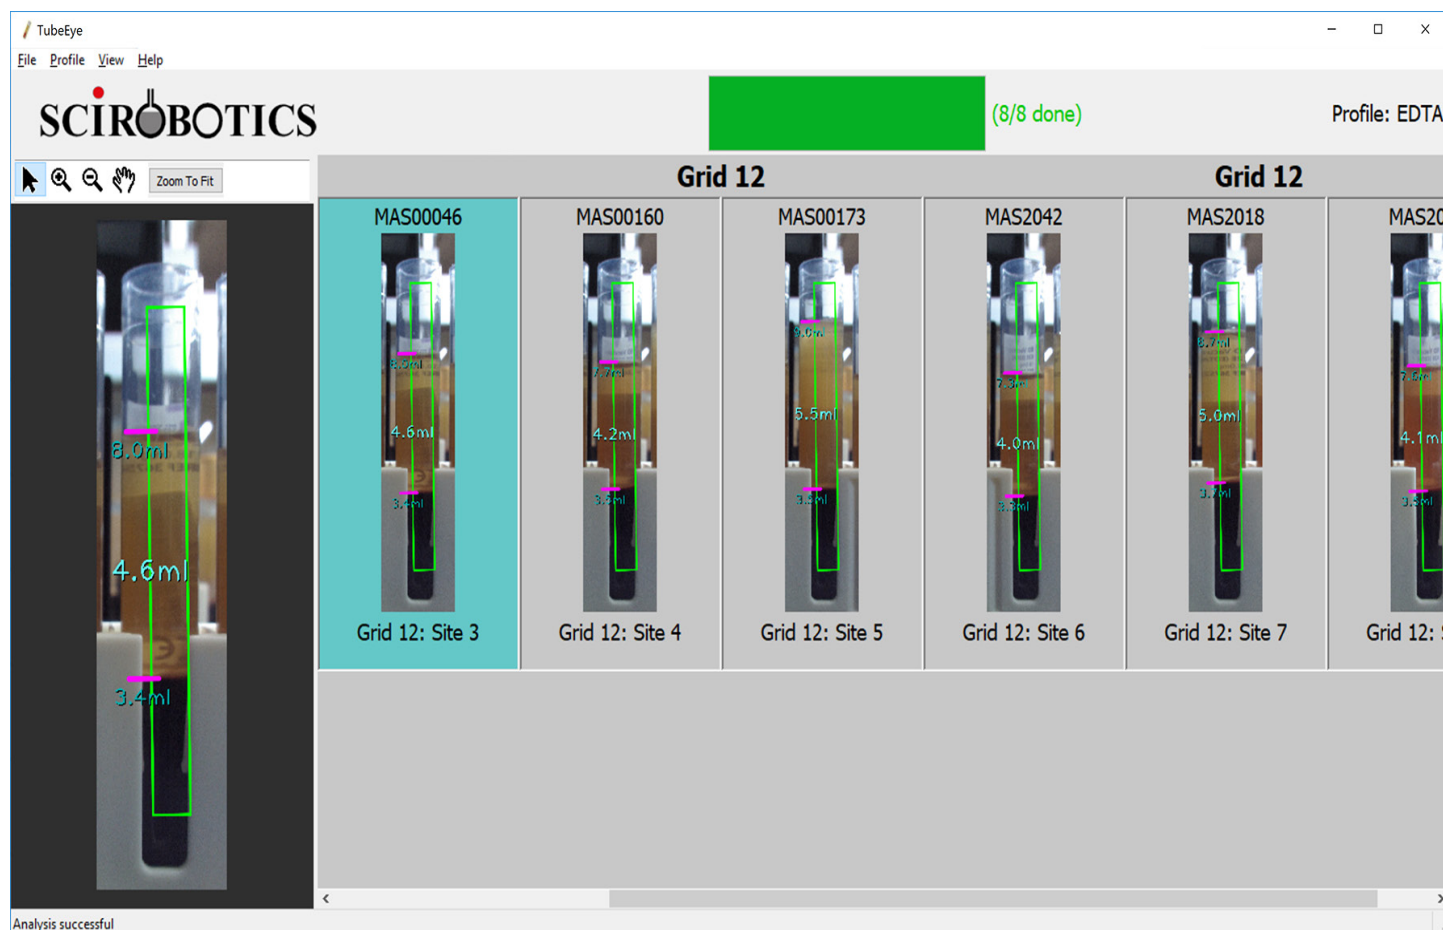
TubeEye

File Profile View Help

SCIROBOTICS

(8/8 done)

Profile: EDTA

Zoom To Fit

8.0ml
4.6ml
3.4ml

Grid 12

Grid 12

MAS00046
8.0ml
4.6ml
3.4ml
Grid 12: Site 3

MAS00160
7.7ml
4.2ml
3.5ml
Grid 12: Site 4

MAS00173
9.0ml
5.5ml
3.5ml
Grid 12: Site 5

MAS2042
7.3ml
4.0ml
3.3ml
Grid 12: Site 6

MAS2018
8.7ml
5.0ml
3.7ml
Grid 12: Site 7

MAS20
7.6ml
4.1ml
3.5ml
Grid 12: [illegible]

Analysis successful